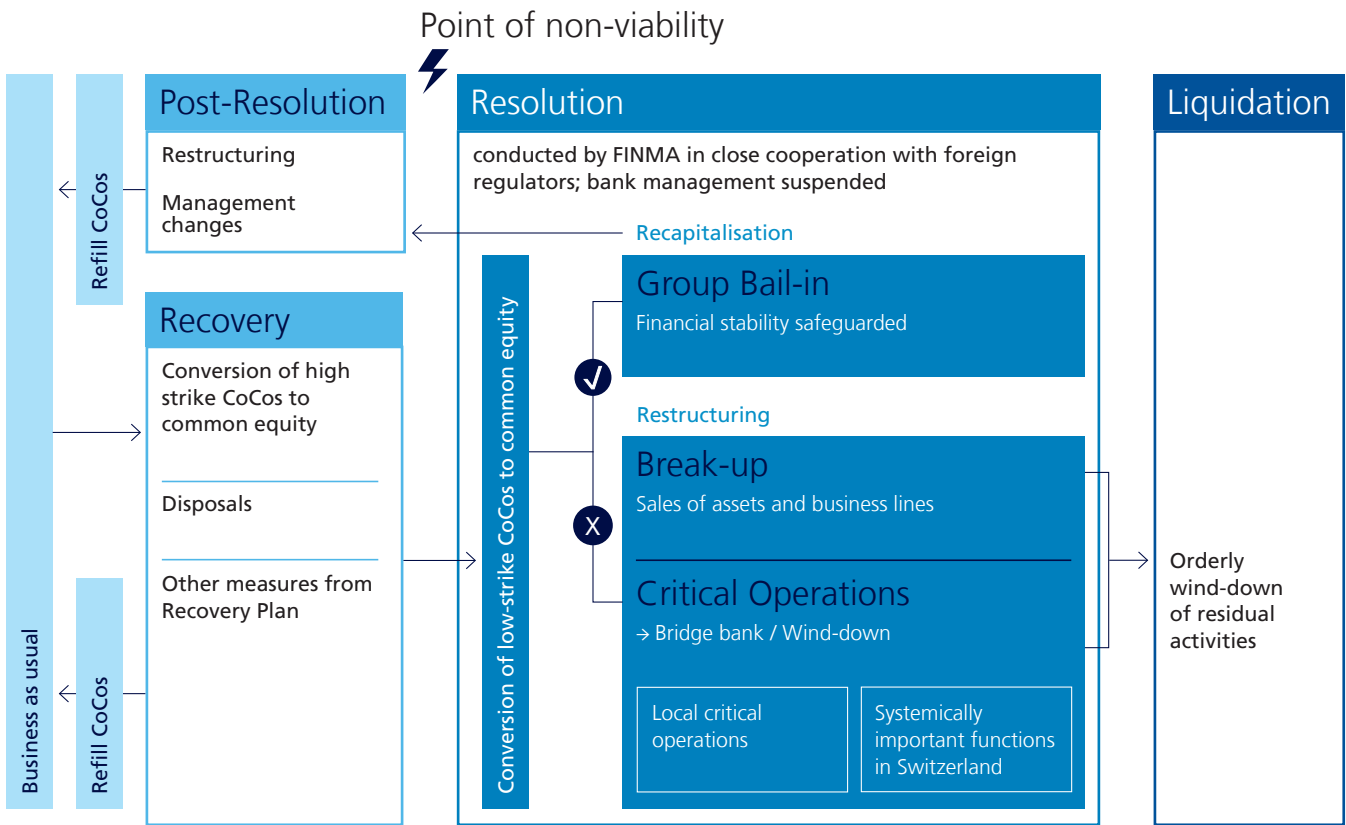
Point of non-viability

Business as usual

Refill CoCos

Post-Resolution

Restructuring

Management changes

Recovery

Conversion of high strike CoCos to common equity

Disposals

Other measures from Recovery Plan

Refill CoCos

Resolution

conducted by FINMA in close cooperation with foreign regulators; bank management suspended

Recapitalisation

Conversion of low-strike CoCos to common equity

Group Bail-in

Financial stability safeguarded

✓

Restructuring

X

Break-up

Sales of assets and business lines

Critical Operations

→ Bridge bank / Wind-down

Local critical operations

Systemically important functions in Switzerland

Liquidation

Orderly wind-down of residual activities